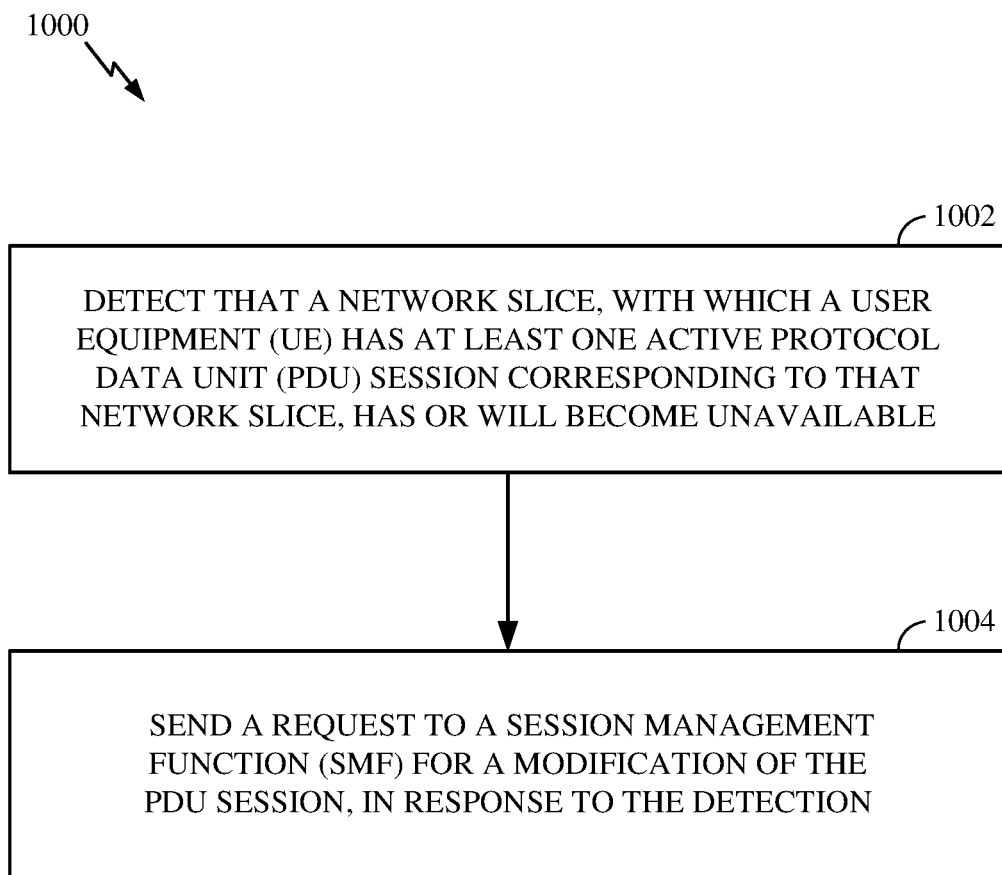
1000

1002

DETECT THAT A NETWORK SLICE, WITH WHICH A USER EQUIPMENT (UE) HAS AT LEAST ONE ACTIVE PROTOCOL DATA UNIT (PDU) SESSION CORRESPONDING TO THAT NETWORK SLICE, HAS OR WILL BECOME UNAVAILABLE

1004

SEND A REQUEST TO A SESSION MANAGEMENT FUNCTION (SMF) FOR A MODIFICATION OF THE PDU SESSION, IN RESPONSE TO THE DETECTION